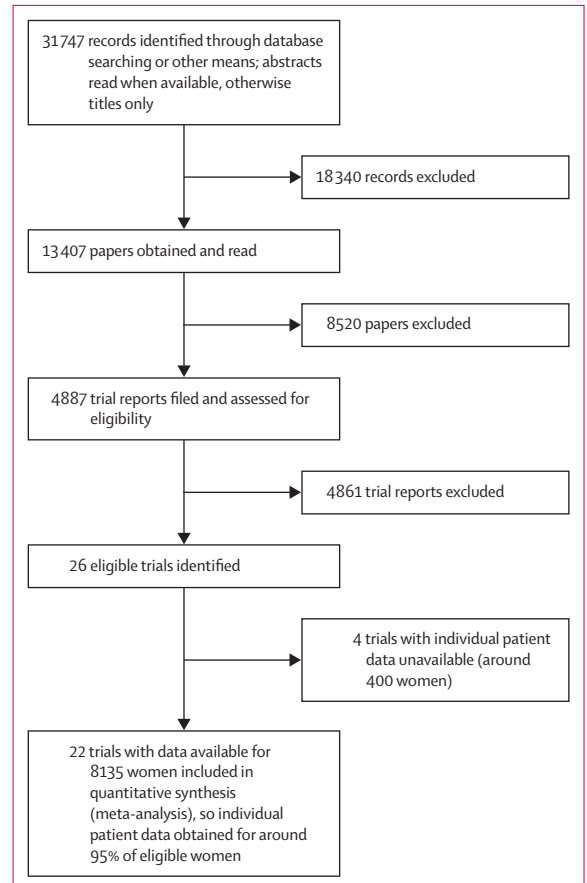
31747 records identified through database searching or other means; abstracts read when available, otherwise titles only

18340 records excluded

13407 papers obtained and read

8520 papers excluded

4887 trial reports filed and assessed for eligibility

4861 trial reports excluded

26 eligible trials identified

4 trials with individual patient data unavailable (around 400 women)

22 trials with data available for 8135 women included in quantitative synthesis (meta-analysis), so individual patient data obtained for around 95% of eligible women